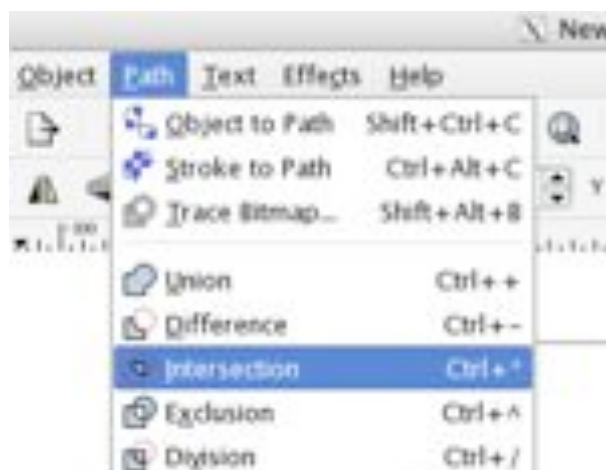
New

Object Path Text Effects Help

Object to Path Shift+Ctrl+C
Stroke to Path Ctrl+Alt+C
Trace Bitmap... Shift+Alt+B

Union Ctrl++
Difference Ctrl+-
Intersection Ctrl+*
Exclusion Ctrl+^
Division Ctrl+/